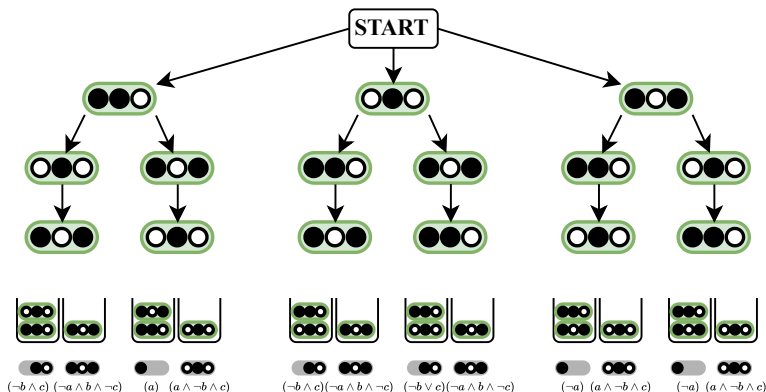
START

$(\neg b \wedge c)$ $(\neg a \wedge b \wedge \neg c)$ $(a)$ $(a \wedge \neg b \wedge c)$ $(\neg b \wedge c)$ $(\neg a \wedge b \wedge \neg c)$ $(\neg b \vee c)$ $(\neg a \wedge b \wedge \neg c)$ $(\neg a)$ $(a \wedge \neg b \wedge c)$ $(\neg a)$ $(a \wedge \neg b \wedge c)$